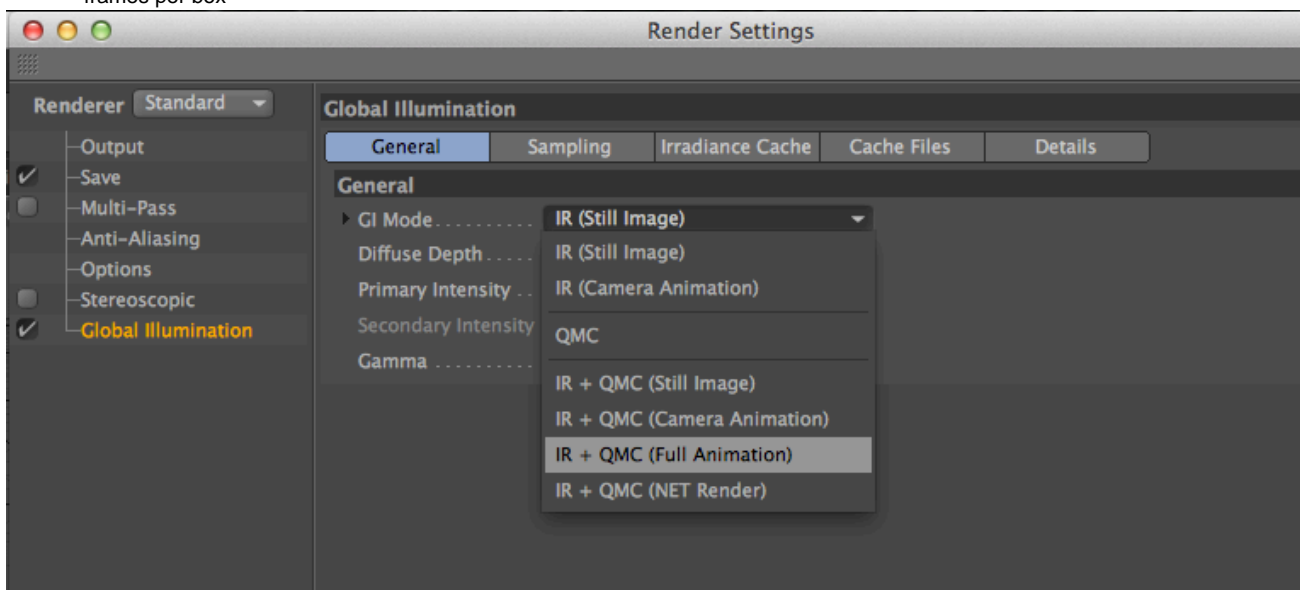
frames per box

Render Settings

Renderer Standard

Output
Save
Multi-Pass
Anti-Aliasing
Options
Stereoscopic
Global Illumination

Global Illumination

| General | Sampling | Irradiance Cache | Cache Files | Details |
|---|---|---|---|---|

General

GI Mode . . . . . . . . . . IR (Still Image)
Diffuse Depth . . . . .
Primary Intensity . .
Secondary Intensity
Gamma . . . . . . . . . .

IR (Still Image)
IR (Camera Animation)
QMC
IR + QMC (Still Image)
IR + QMC (Camera Animation)
IR + QMC (Full Animation)
IR + QMC (NET Render)